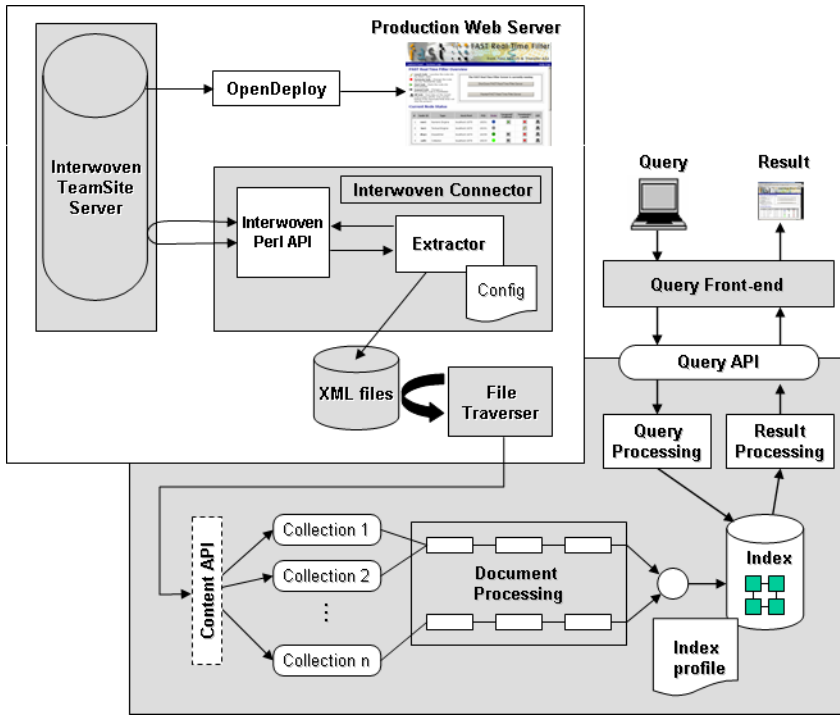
Production Web Server

OpenDeploy

Interwoven TeamSite Server

Interwoven Connector

Interwoven Perl API

Extractor

Config

XML files

File Traverser

Query

Result

Query Front-end

Query API

Query Processing

Result Processing

Content API

Collection 1

Collection 2

⋮

Collection n

Document Processing

Index

Index profile